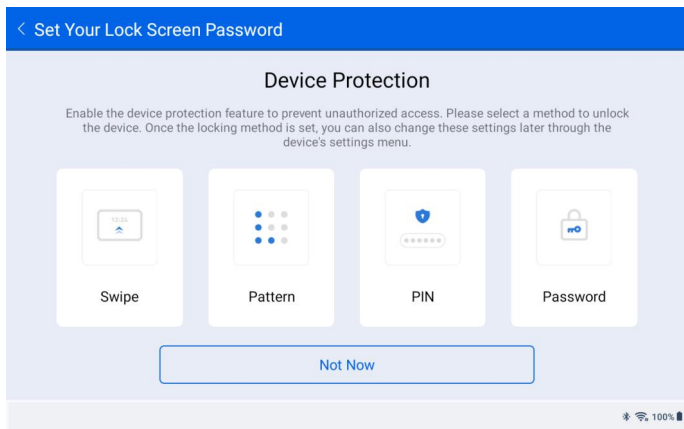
< Set Your Lock Screen Password

Device Protection

Enable the device protection feature to prevent unauthorized access. Please select a method to unlock the device. Once the locking method is set, you can also change these settings later through the device's settings menu.

12:24

Swipe

Pattern

PIN

Password

Not Now

100%